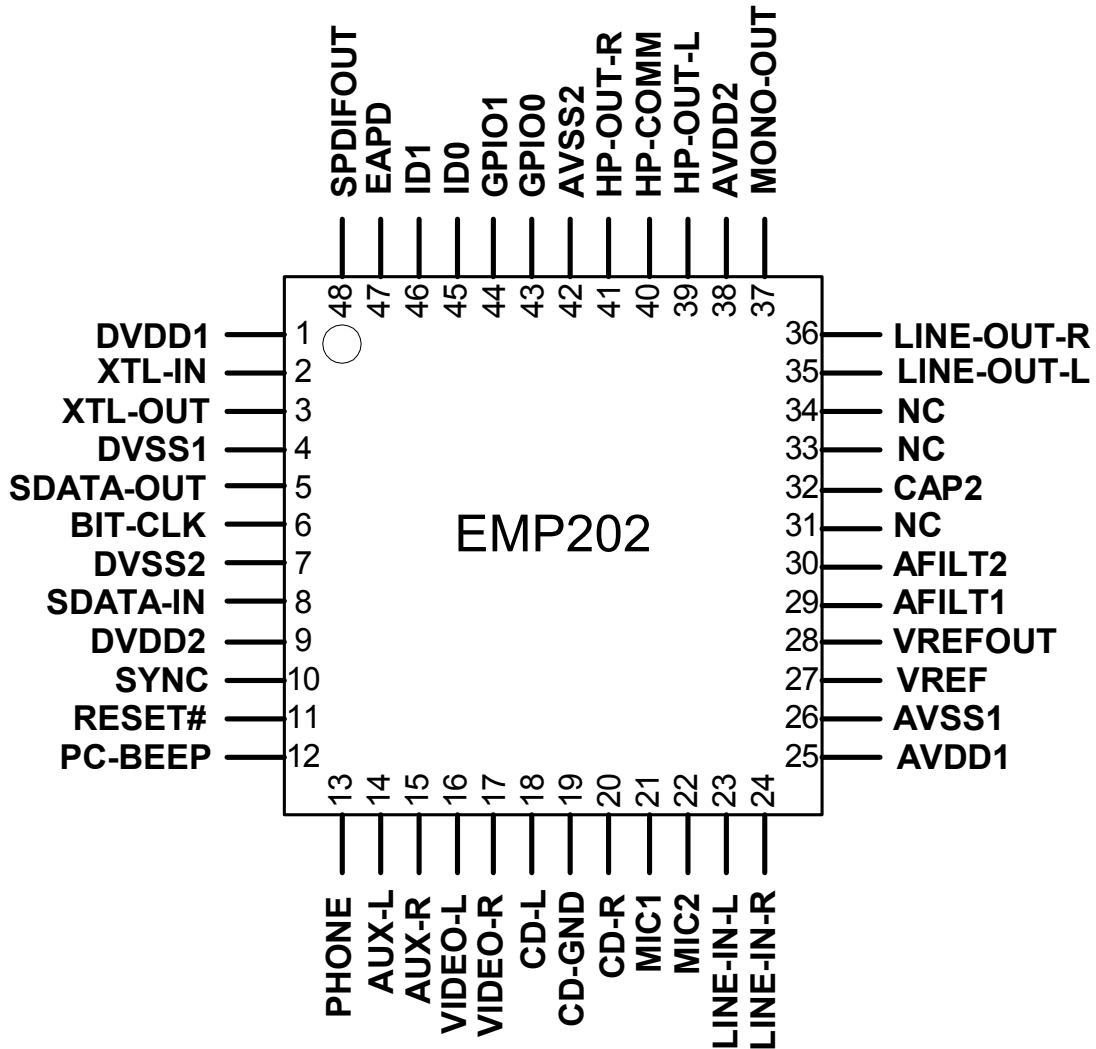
SPDIFOUT
EAPD
ID1
ID0
GPIO1
GPIO0
AVSS2
HP-OUT-R
HP-COMM
HP-OUT-L
AVDD2
MONO-OUT

48
47
46
45
44
43
42
41
40
39
38
37

DVDD1 1
XTL-IN 2
XTL-OUT 3
DVSS1 4
SDATA-OUT 5
BIT-CLK 6
DVSS2 7
SDATA-IN 8
DVDD2 9
SYNC 10
RESET# 11
PC-BEEP 12

EMP202

36 LINE-OUT-R
35 LINE-OUT-L
34 NC
33 NC
32 CAP2
31 NC
30 AFILT2
29 AFILT1
28 VREFOUT
27 VREF
26 AVSS1
25 AVDD1

13
14
15
16
17
18
19
20
21
22
23
24

PHONE
AUX-L
AUX-R
VIDEO-L
VIDEO-R
CD-L
CD-GND
CD-R
MIC1
MIC2
LINE-IN-L
LINE-IN-R